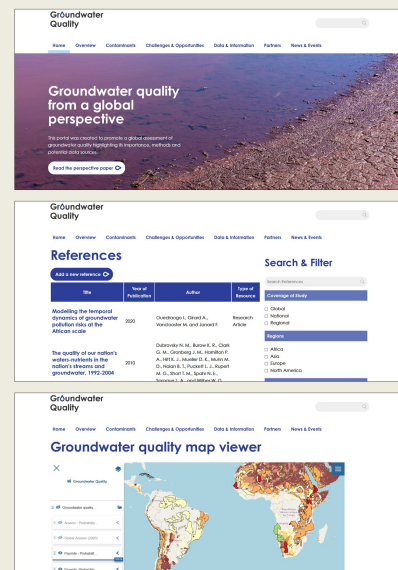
Groundwater Quality

Home Overview Contaminants Challenges & Opportunities Data & Information Partners News & Events

Groundwater quality from a global perspective

This portal was created to promote a global assessment of groundwater quality highlighting its importance, methods and potential data sources.

Read the perspective paper

Groundwater Quality

Home Overview Contaminants Challenges & Opportunities Data & Information Partners News & Events

References

Add a new reference

| Title | Year of Publication | Author | Type of Resource |
|---|---|---|---|
| Modelling the temporal dynamics of groundwater pollution risks at the African scale | 2020 | Ouedraogo I., Girard A., Vanclooster M. and Jonard F. | Research Article |
| The quality of our nation's waters-nutrients in the nation's streams and groundwater, 1992-2004 | 2010 | Dubrovsky N. M., Burow K. R., Clark G. M., Gronberg J. M., Hamilton P. A., Hitt K. J., Mueller D. K., Munn M. D., Nolan B. T., Puckett L. J., Rupert M. G., Short T. M., Spahr N. E., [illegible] | |

Search & Filter

Search References

Coverage of Study
☐ Global
☐ National
☐ Regional

Regions
☐ Africa
☐ Asia
☐ Europe
☐ North America

Groundwater Quality

Home Overview Contaminants Challenges & Opportunities Data & Information Partners News & Events

Groundwater quality map viewer

Groundwater Quality

Groundwater quality

Arsenic - Probability

Global Arsenic (2020)

Fluoride - Probabilit...

Fluoride - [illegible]